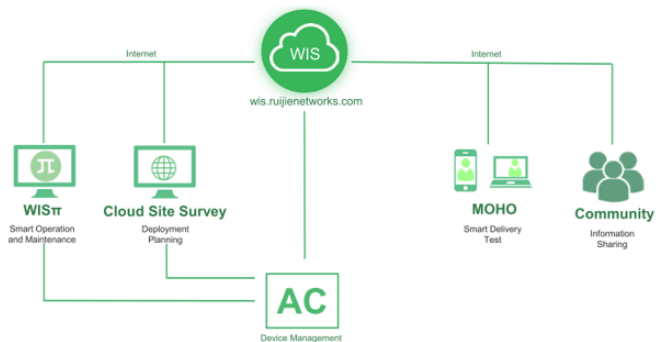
WIS

wis.ruijienetworks.com

Internet

Internet

π

WISπ

Smart Operation and Maintenance

Cloud Site Survey

Deployment Planning

MOHO

Smart Delivery Test

Community

Information Sharing

AC

Device Management